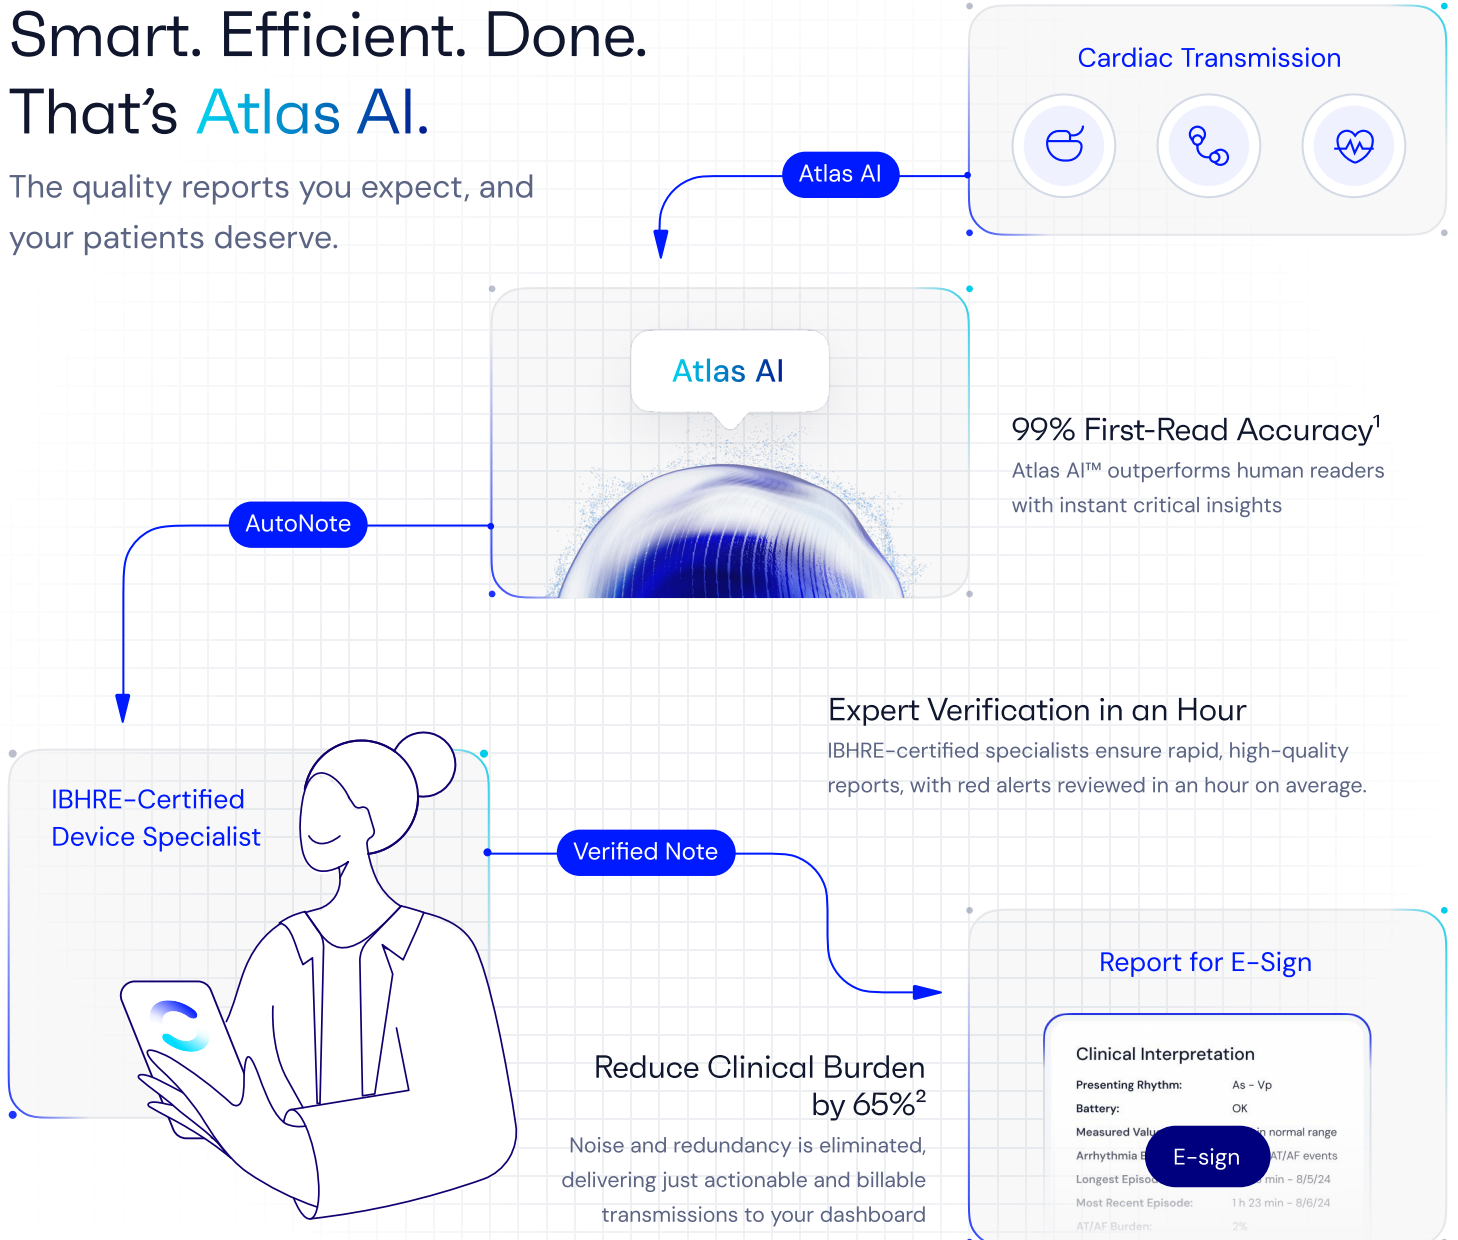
Smart. Efficient. Done.
That’s Atlas AI.

The quality reports you expect, and your patients deserve.

Cardiac Transmission

Atlas AI

Atlas AI

99% First-Read Accuracy$^1$

Atlas AI™ outperforms human readers with instant critical insights

AutoNote

Expert Verification in an Hour

IBHRE-certified specialists ensure rapid, high-quality reports, with red alerts reviewed in an hour on average.

IBHRE-Certified Device Specialist

Verified Note

Report for E-Sign

Clinical Interpretation

| | |
|---|---|
| Presenting Rhythm: | As – Vp |
| Battery: | OK |
| Measured Valu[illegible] | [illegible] normal range |
| Arrhythmia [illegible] | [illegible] AT/AF events |
| Longest Episo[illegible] | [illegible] min – 8/5/24 |
| Most Recent Episode: | 1 h 23 min – 8/6/24 |
| AT/AF Burden: | 2% |

E-sign

Reduce Clinical Burden by 65%$^2$

Noise and redundancy is eliminated, delivering just actionable and billable transmissions to your dashboard